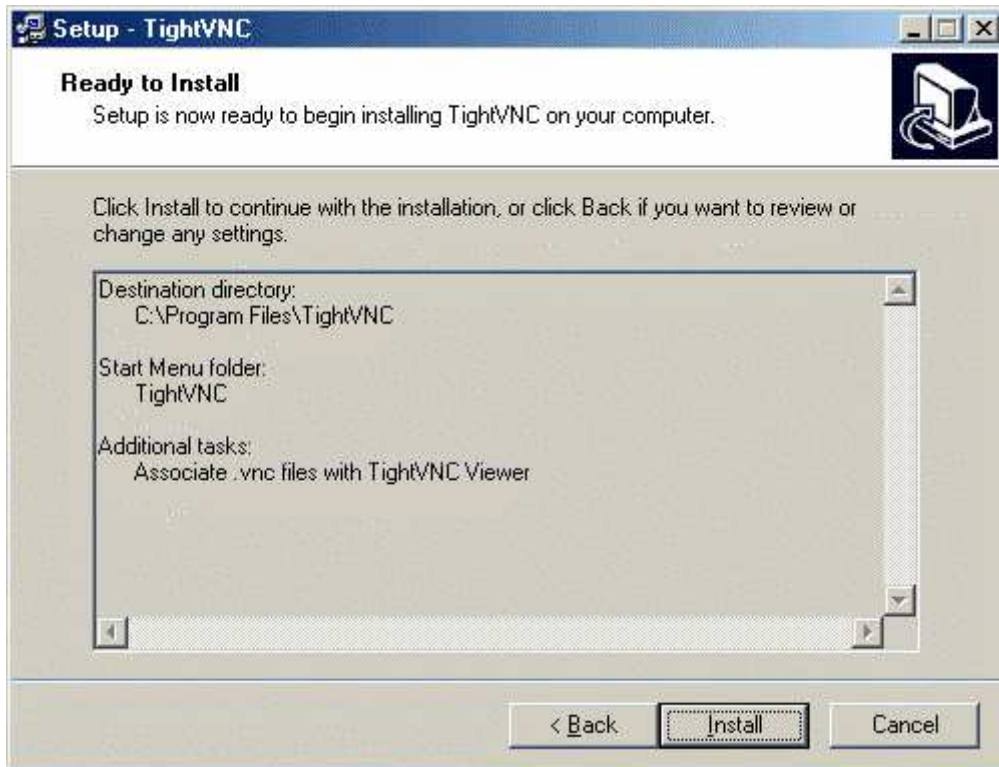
Setup - TightVNC

Ready to Install
Setup is now ready to begin installing TightVNC on your computer.

Click Install to continue with the installation, or click Back if you want to review or change any settings.

Destination directory:
C:\Program Files\TightVNC

Start Menu folder:
TightVNC

Additional tasks:
Associate .vnc files with TightVNC Viewer

< Back
Install
Cancel